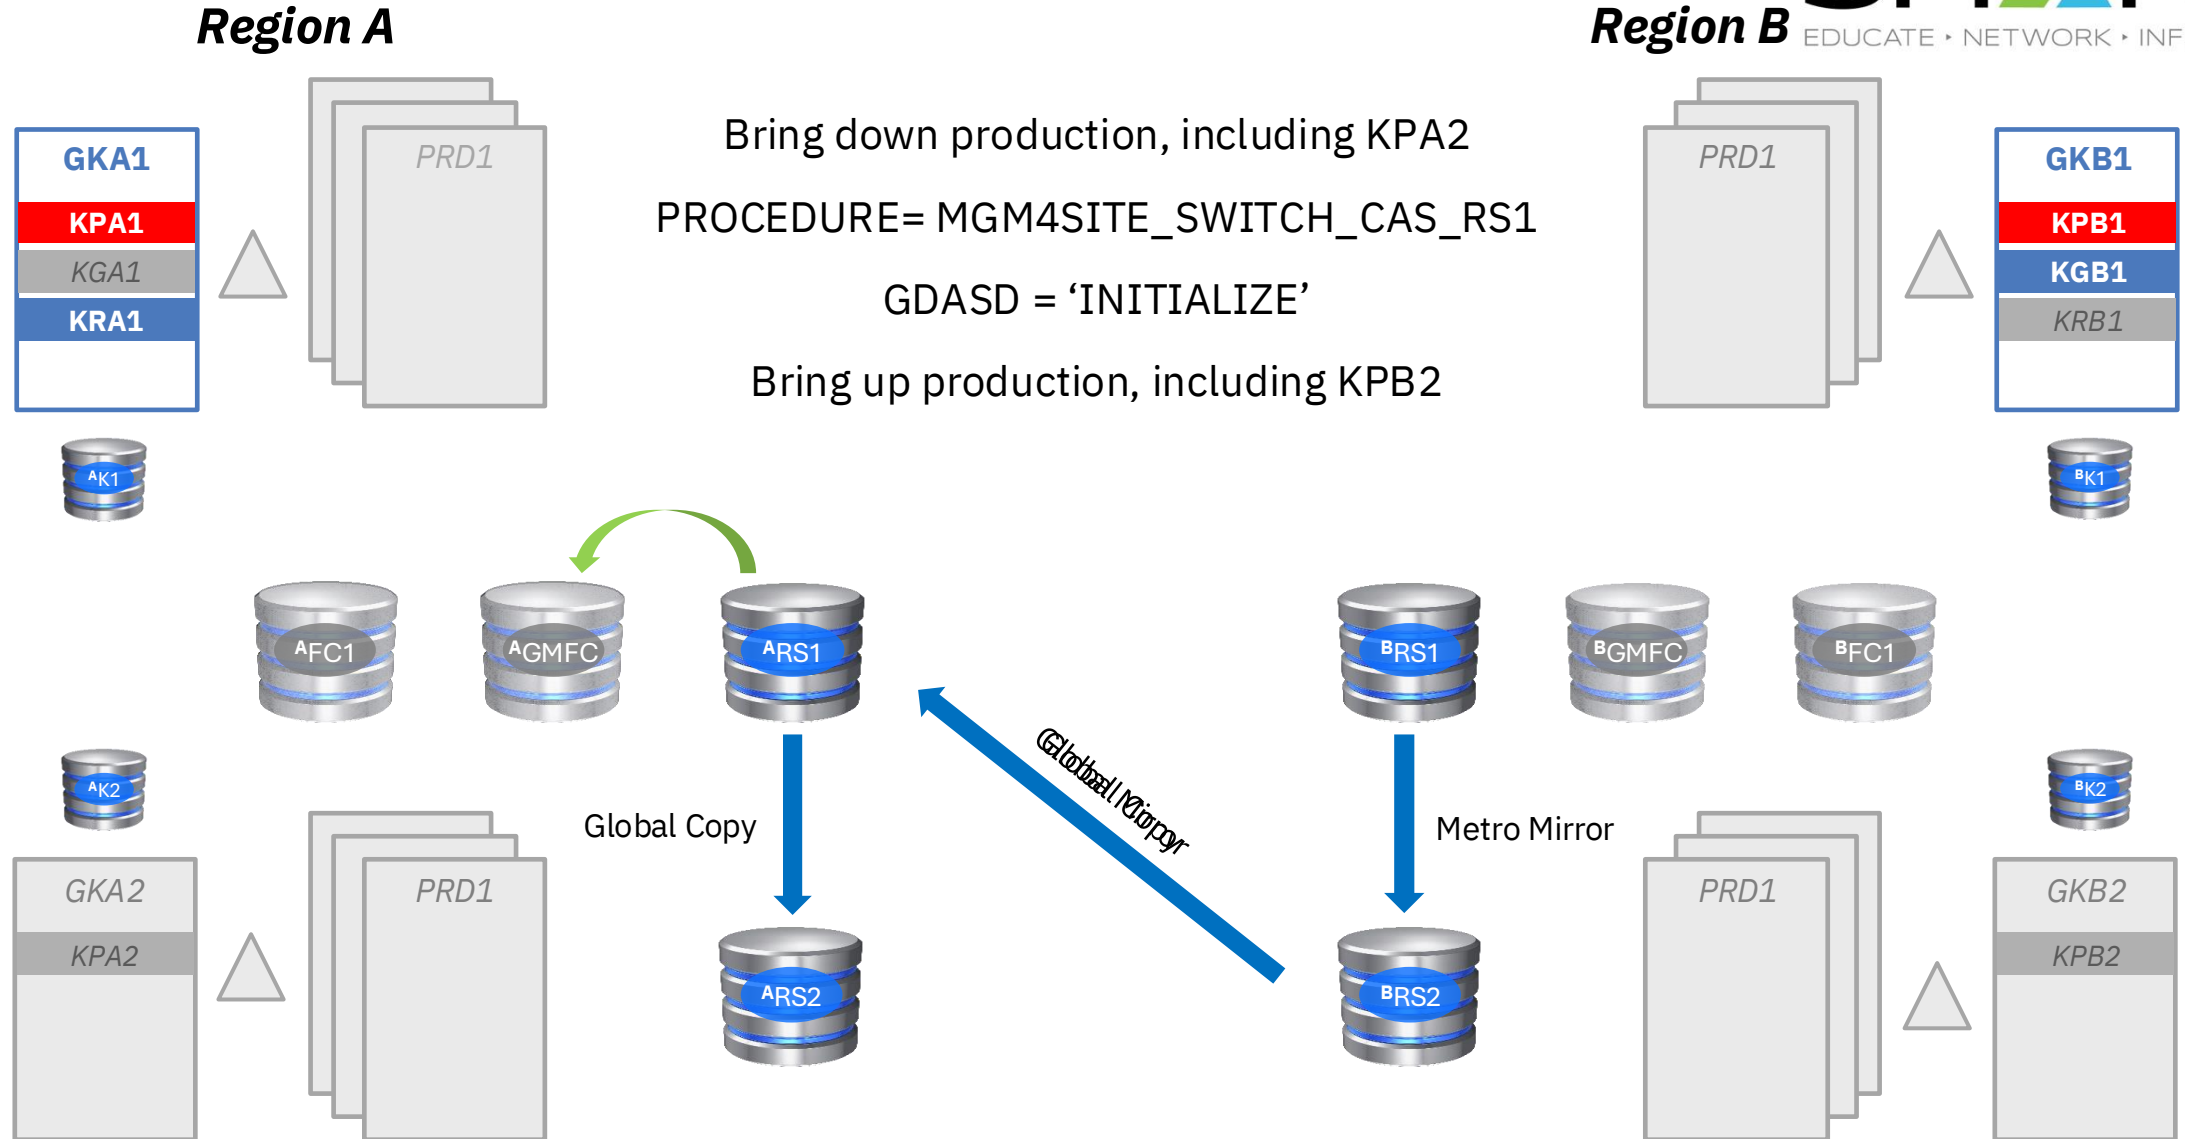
Region A

Region B

EDUCATE • NETWORK • INF

GKA1
KPA1
KGA1
KRA1

PRD1

Bring down production, including KPA2

PROCEDURE= MGM4SITE_SWITCH_CAS_RS1

GDASD = 'INITIALIZE'

Bring up production, including KPB2

PRD1

GKB1
KPB1
KGB1
KRB1

$^{A}$K1

$^{B}$K1

$^{A}$FC1

$^{A}$GMFC

$^{A}$RS1

$^{B}$RS1

$^{B}$GMFC

$^{B}$FC1

$^{A}$K2

$^{B}$K2

Global Copy

Global Mirror / Global Copy

Metro Mirror

GKA2
KPA2

PRD1

$^{A}$RS2

$^{B}$RS2

PRD1

GKB2
KPB2